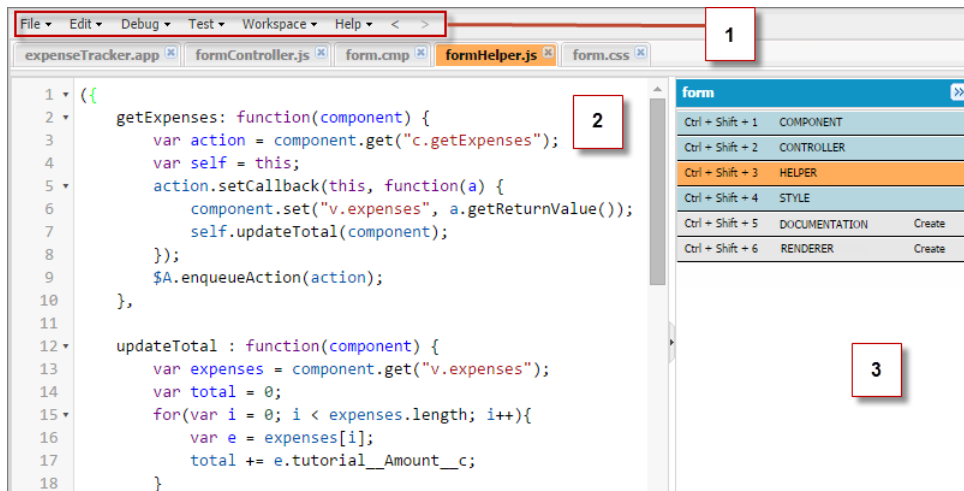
File ▾ Edit ▾ Debug ▾ Test ▾ Workspace ▾ Help ▾ < >

1

expenseTracker.app formController.js form.cmp formHelper.js form.css

1 ({
2 getExpenses: function(component) {
3 var action = component.get("c.getExpenses");
4 var self = this;
5 action.setCallback(this, function(a) {
6 component.set("v.expenses", a.getReturnValue());
7 self.updateTotal(component);
8 });
9 $A.enqueueAction(action);
10 },
11
12 updateTotal : function(component) {
13 var expenses = component.get("v.expenses");
14 var total = 0;
15 for(var i = 0; i < expenses.length; i++){
16 var e = expenses[i];
17 total += e.tutorial__Amount__c;
18 }

2

form

| | | |
|---|---|---|
| Ctrl + Shift + 1 | COMPONENT | |
| Ctrl + Shift + 2 | CONTROLLER | |
| Ctrl + Shift + 3 | HELPER | |
| Ctrl + Shift + 4 | STYLE | |
| Ctrl + Shift + 5 | DOCUMENTATION | Create |
| Ctrl + Shift + 6 | RENDERER | Create |

3